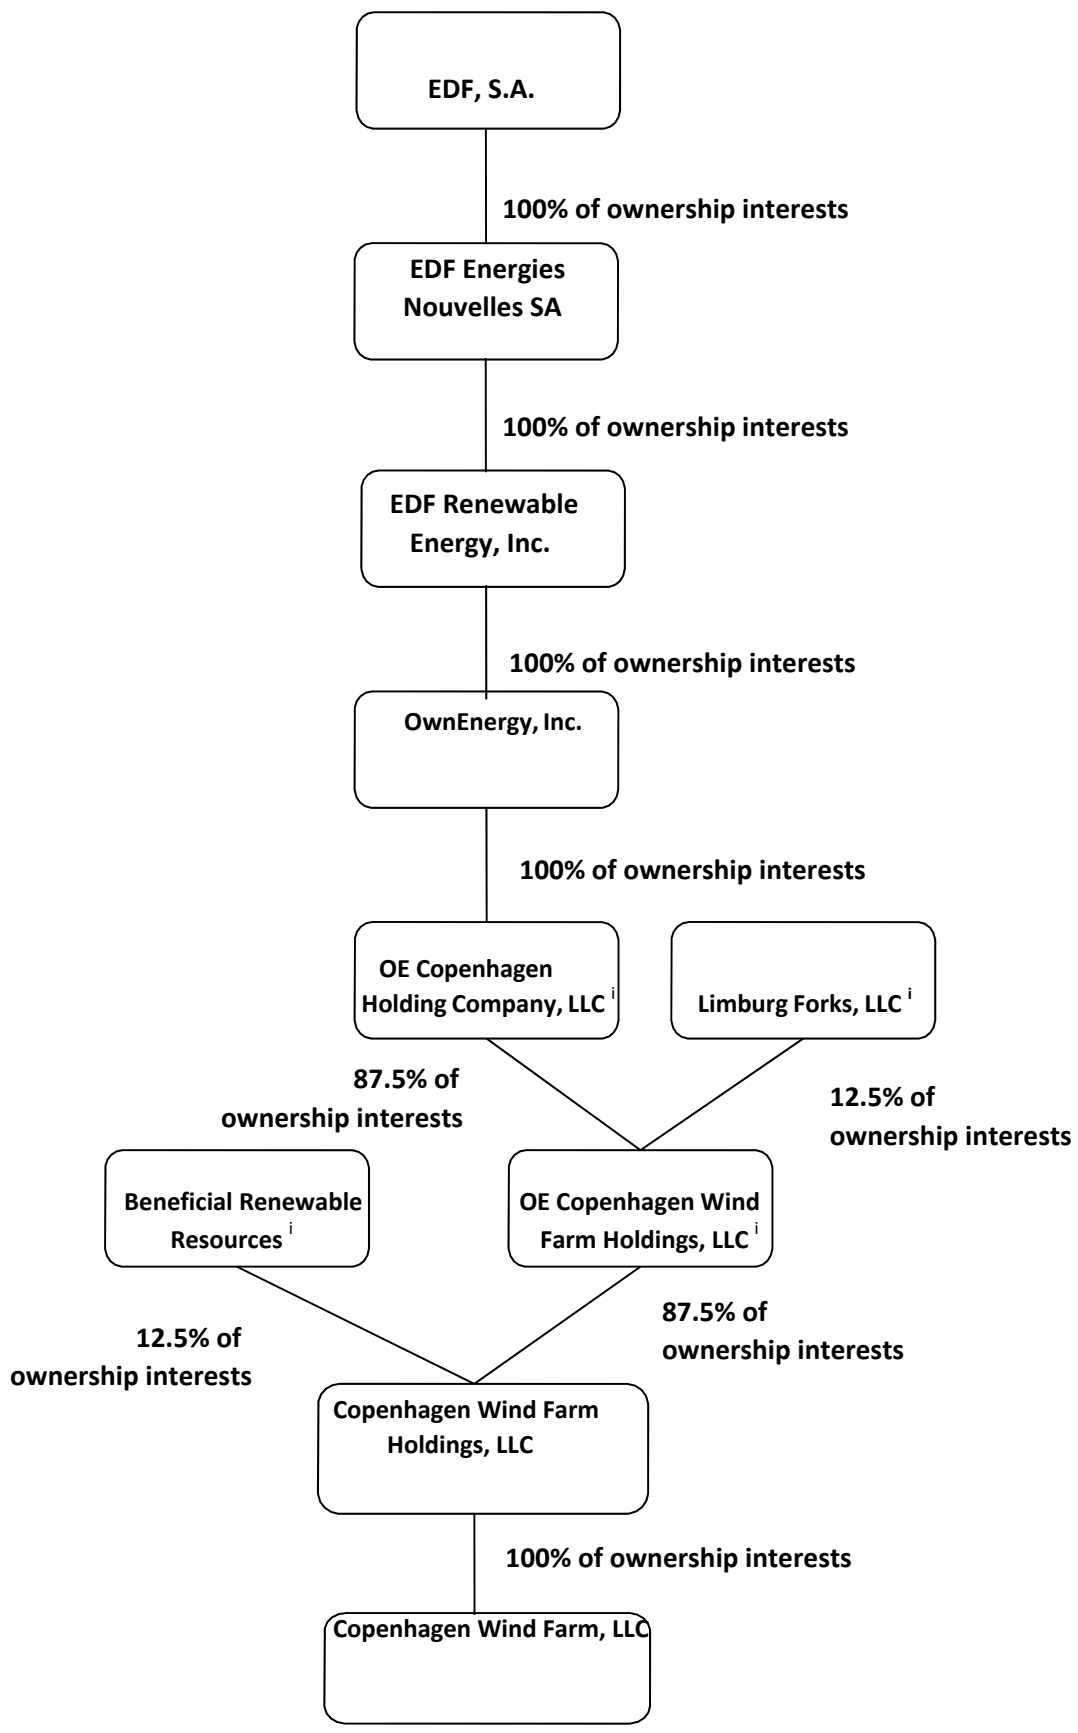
EDF, S.A.

100% of ownership interests

EDF Energies Nouvelles SA

100% of ownership interests

EDF Renewable Energy, Inc.

100% of ownership interests

OwnEnergy, Inc.

100% of ownership interests

OE Copenhagen Holding Company, LLC $^{i}$

Limburg Forks, LLC $^{i}$

87.5% of ownership interests

12.5% of ownership interests

Beneficial Renewable Resources $^{i}$

OE Copenhagen Wind Farm Holdings, LLC $^{i}$

12.5% of ownership interests

87.5% of ownership interests

Copenhagen Wind Farm Holdings, LLC

100% of ownership interests

Copenhagen Wind Farm, LLC